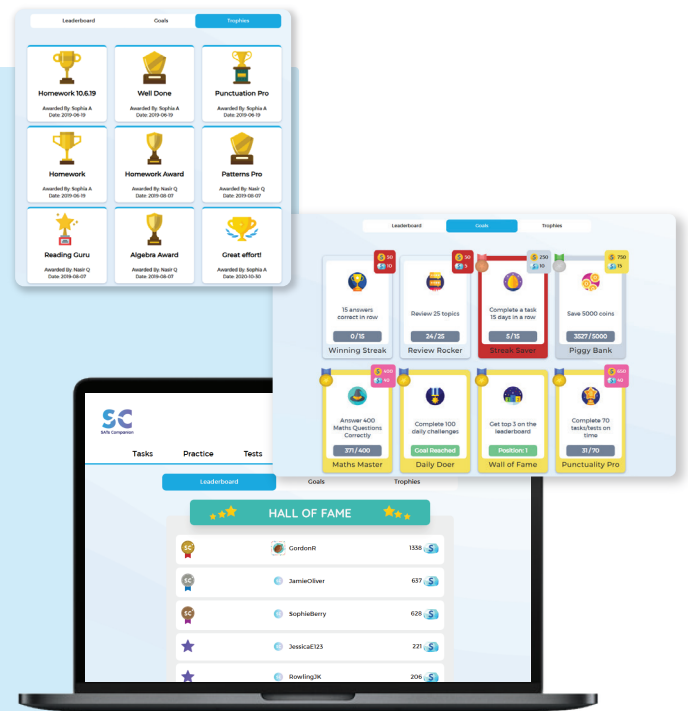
Leaderboard Goals Trophies

Homework 10.6.19
Awarded By: Sophia A
Date: 2019-06-19

Well Done
Awarded By: Sophia A
Date: 2019-06-19

Punctuation Pro
Awarded By: Sophia A
Date: 2019-06-19

Homework
Awarded By: Sophia A
Date: 2019-06-19

Homework Award
Awarded By: Nasir Q
Date: 2019-08-07

Patterns Pro
Awarded By: Nasir Q
Date: 2019-08-07

Reading Guru
Awarded By: Nasir Q
Date: 2019-08-07

Algebra Award
Awarded By: Nasir Q
Date: 2019-08-07

Great effort!
Awarded By: Sophia A
Date: 2020-10-30

Leaderboard Goals Trophies

50
10
15 answers correct in row
0 / 15
Winning Streak

50
5
Review 25 topics
24 / 25
Review Rocker

250
10
Complete a task 15 days in a row
5 / 15
Streak Saver

750
15
Save 5000 coins
3527 / 5000
Piggy Bank

400
40
Answer 400 Maths Questions Correctly
371 / 400
Maths Master

Complete 100 daily challenges
Goal Reached
Daily Doer

Get top 3 on the leaderboard
Position: 1
Wall of Fame

650
40
Complete 70 tasks/tests on time
31 / 70
Punctuality Pro

SC
SATs Companion

Tasks Practice Tests

Leaderboard Goals Trophies

HALL OF FAME

SC GordonR 1338
SC JamieOliver 637
SC SophieBerry 628
JessicaE123 221
RowlingJK 206